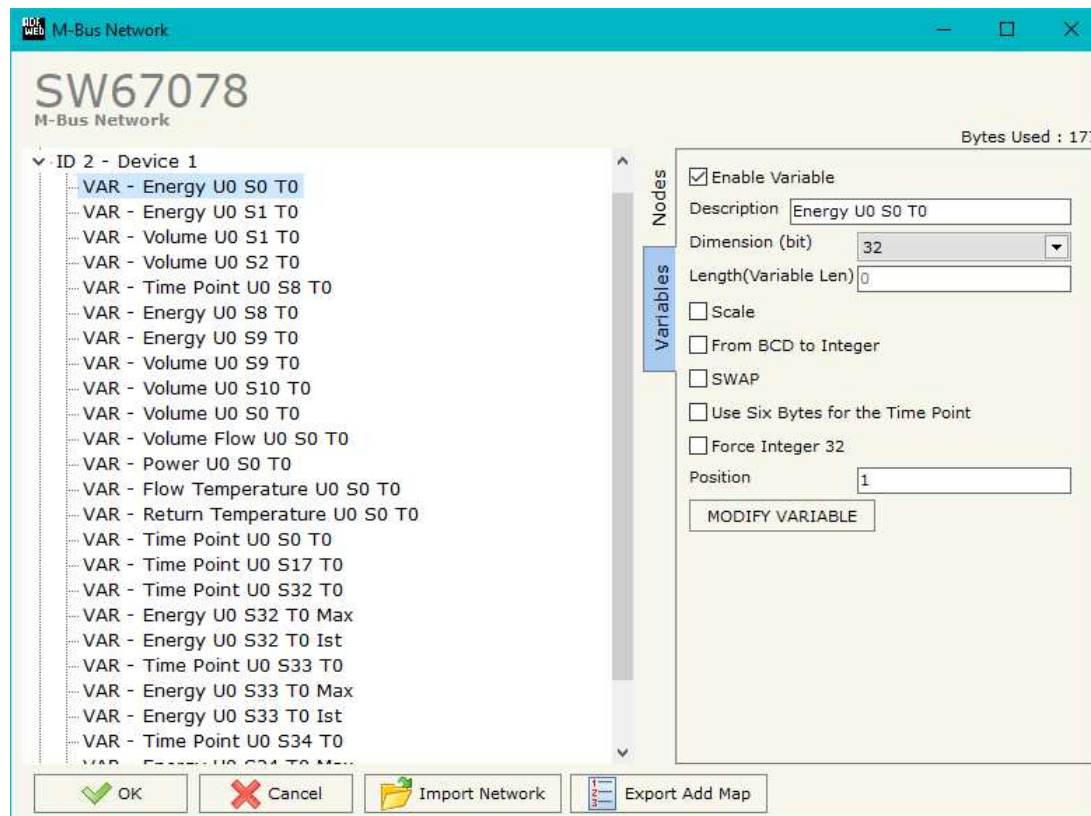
M-Bus Network

SW67078
M-Bus Network

Bytes Used : 17

ID 2 - Device 1
VAR - Energy U0 S0 T0
VAR - Energy U0 S1 T0
VAR - Volume U0 S1 T0
VAR - Volume U0 S2 T0
VAR - Time Point U0 S8 T0
VAR - Energy U0 S8 T0
VAR - Energy U0 S9 T0
VAR - Volume U0 S9 T0
VAR - Volume U0 S10 T0
VAR - Volume U0 S0 T0
VAR - Volume Flow U0 S0 T0
VAR - Power U0 S0 T0
VAR - Flow Temperature U0 S0 T0
VAR - Return Temperature U0 S0 T0
VAR - Time Point U0 S0 T0
VAR - Time Point U0 S17 T0
VAR - Time Point U0 S32 T0
VAR - Energy U0 S32 T0 Max
VAR - Energy U0 S32 T0 Ist
VAR - Time Point U0 S33 T0
VAR - Energy U0 S33 T0 Max
VAR - Energy U0 S33 T0 Ist
VAR - Time Point U0 S34 T0
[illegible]

Nodes
Variables

Enable Variable
Description Energy U0 S0 T0
Dimension (bit) 32
Length(Variable Len) 0
Scale
From BCD to Integer
SWAP
Use Six Bytes for the Time Point
Force Integer 32
Position 1
MODIFY VARIABLE

OK
Cancel
Import Network
Export Add Map